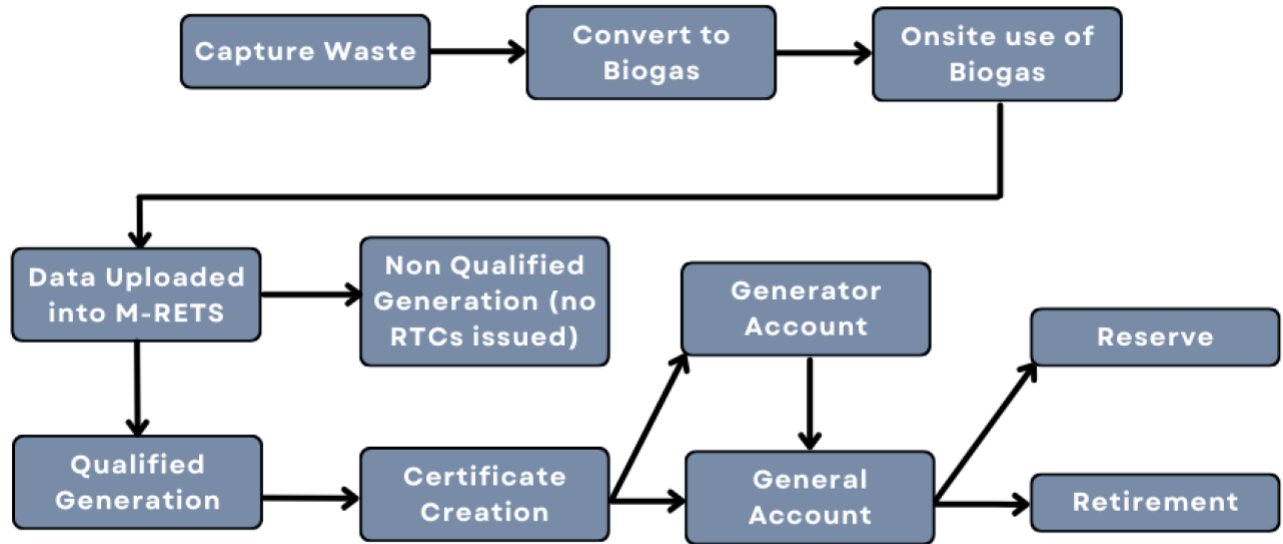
Capture Waste

Convert to Biogas

Onsite use of Biogas

Data Uploaded into M-RETS

Non Qualified Generation (no RTCs issued)

Generator Account

Reserve

Qualified Generation

Certificate Creation

General Account

Retirement